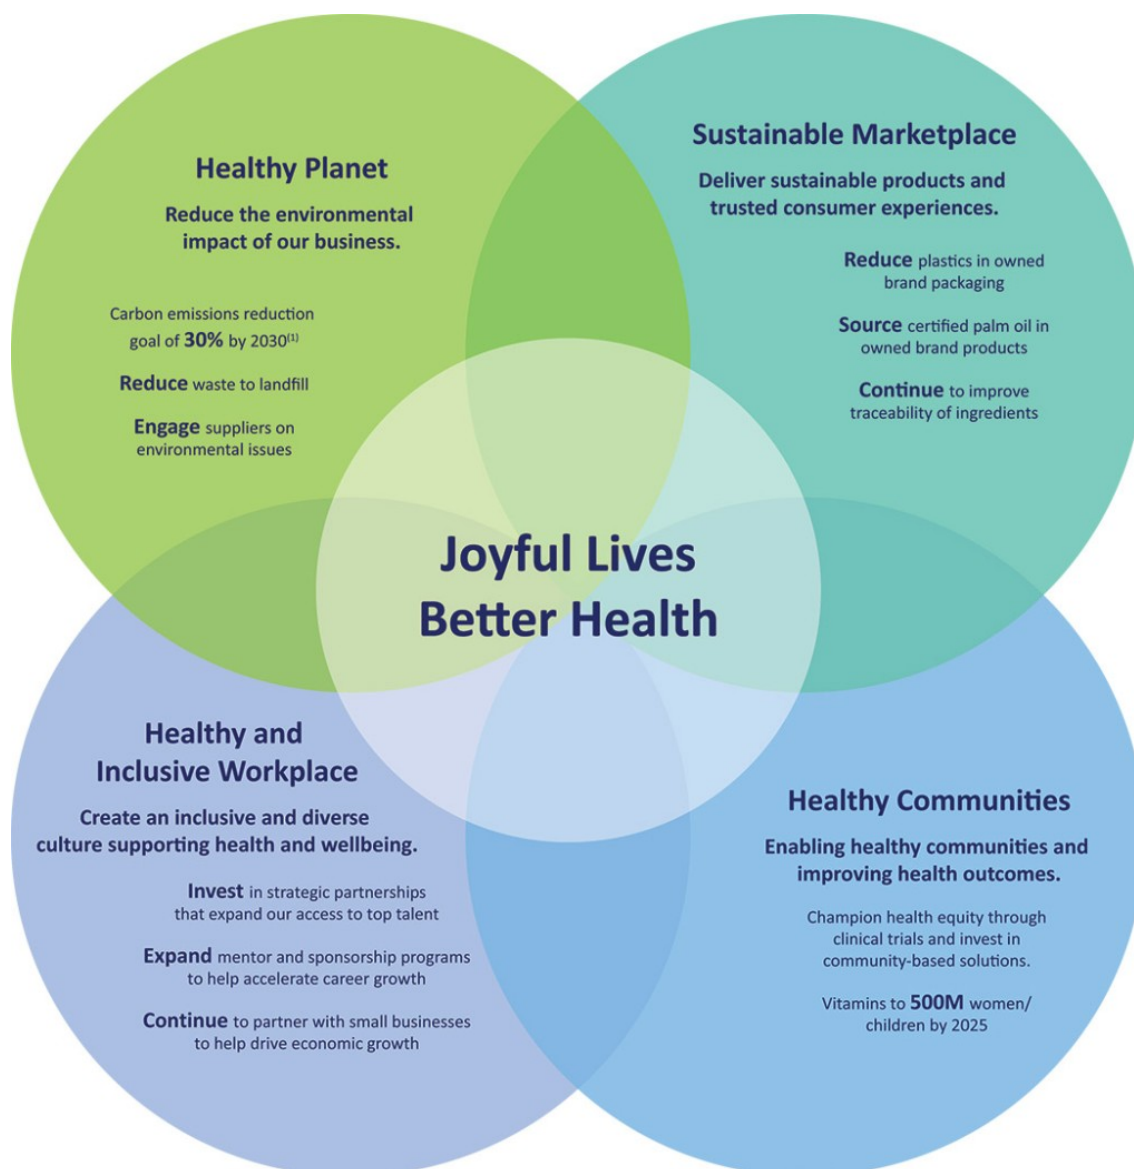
Healthy Planet

Reduce the environmental impact of our business.

Carbon emissions reduction goal of **30%** by 2030$^{(1)}$

**Reduce** waste to landfill

**Engage** suppliers on environmental issues

Sustainable Marketplace

Deliver sustainable products and trusted consumer experiences.

**Reduce** plastics in owned brand packaging

**Source** certified palm oil in owned brand products

**Continue** to improve traceability of ingredients

Joyful Lives Better Health

Healthy and Inclusive Workplace

Create an inclusive and diverse culture supporting health and wellbeing.

**Invest** in strategic partnerships that expand our access to top talent

**Expand** mentor and sponsorship programs to help accelerate career growth

**Continue** to partner with small businesses to help drive economic growth

Healthy Communities

Enabling healthy communities and improving health outcomes.

Champion health equity through clinical trials and invest in community-based solutions.

Vitamins to **500M** women/children by 2025